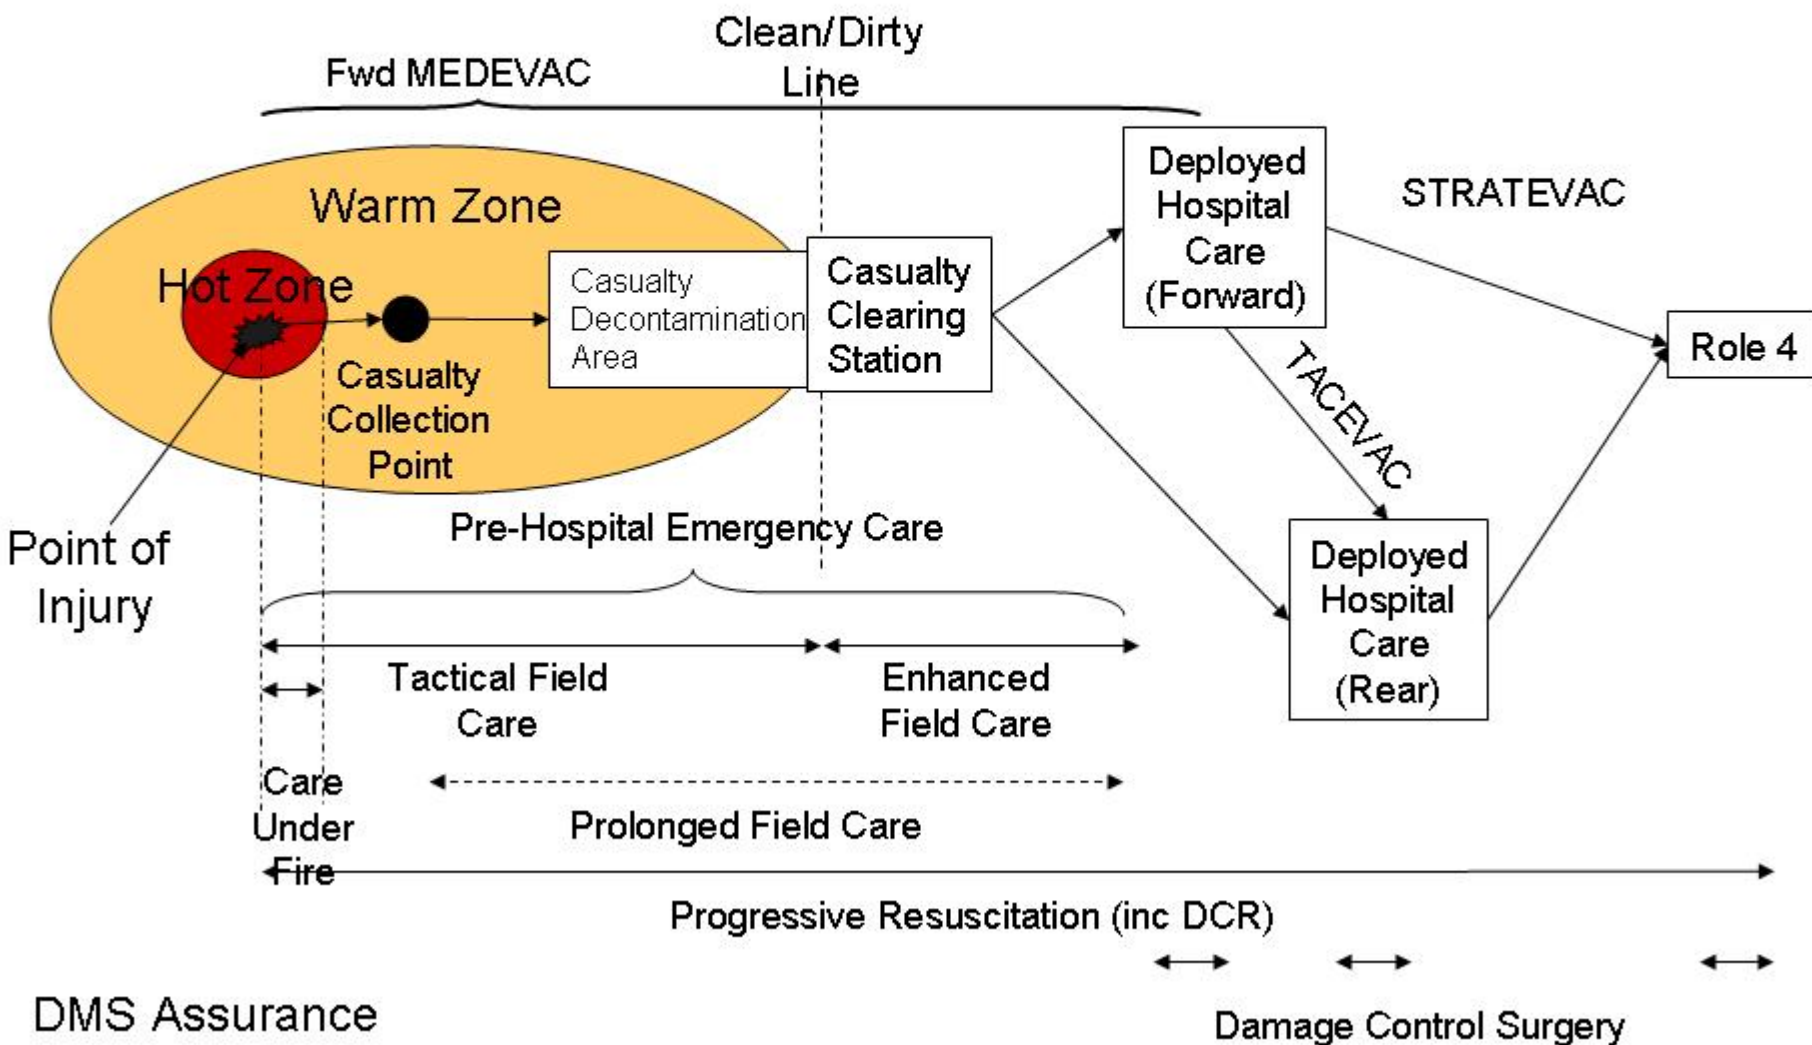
Fwd MEDEVAC

Clean/Dirty Line

Warm Zone

Hot Zone

Casualty Decontamination Area

Casualty Clearing Station

Deployed Hospital Care (Forward)

STRATEVAC

Role 4

TACEVAC

Casualty Collection Point

Point of Injury

Pre-Hospital Emergency Care

Deployed Hospital Care (Rear)

Tactical Field Care

Enhanced Field Care

Care Under Fire

Prolonged Field Care

Progressive Resuscitation (inc DCR)

DMS Assurance

Damage Control Surgery